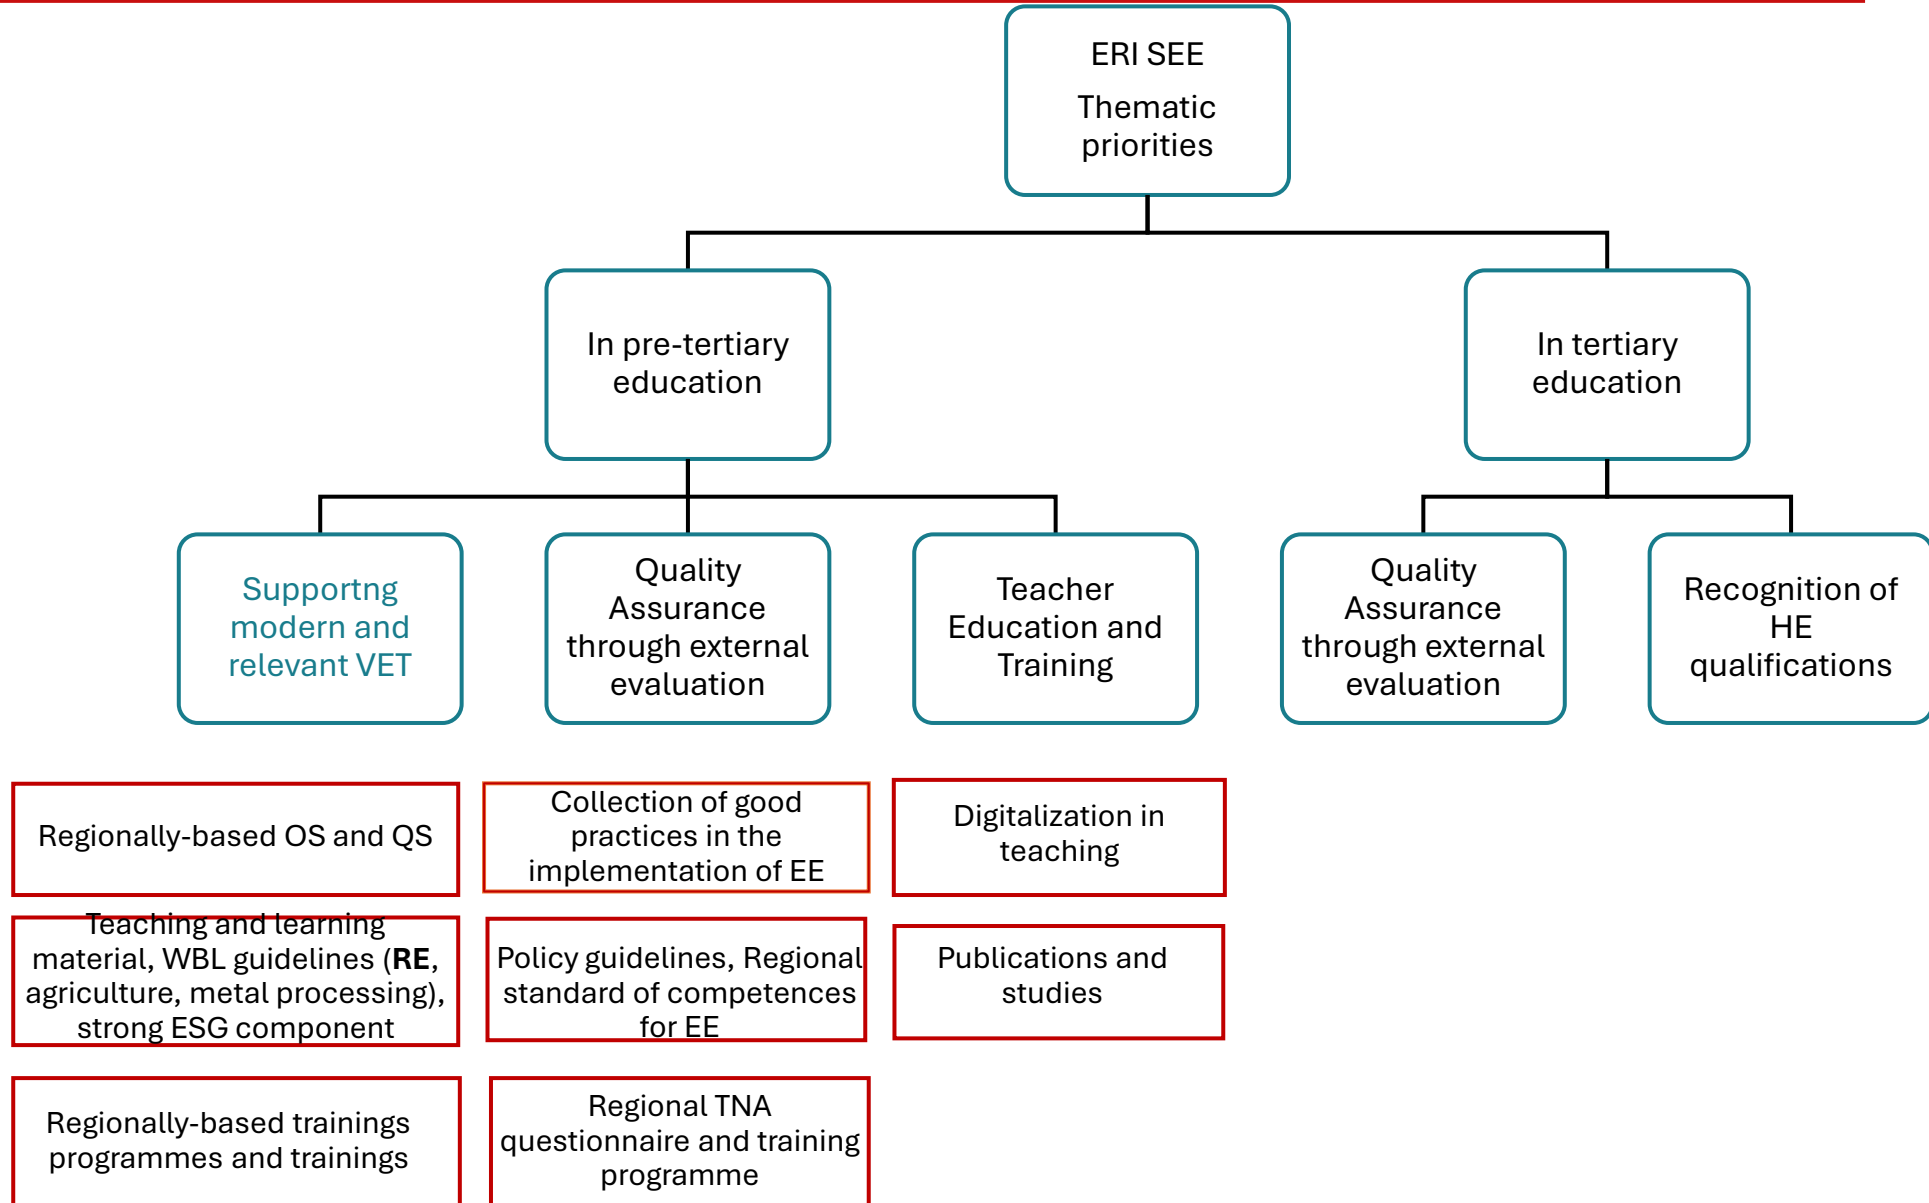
ERI SEE

Thematic priorities

In pre-tertiary education

In tertiary education

Supportng modern and relevant VET

Quality Assurance through external evaluation

Teacher Education and Training

Quality Assurance through external evaluation

Recognition of HE qualifications

Regionally-based OS and QS

Teaching and learning material, WBL guidelines (**RE**, agriculture, metal processing), strong ESG component

Regionally-based trainings programmes and trainings

Collection of good practices in the implementation of EE

Policy guidelines, Regional standard of competences for EE

Regional TNA questionnaire and training programme

Digitalization in teaching

Publications and studies